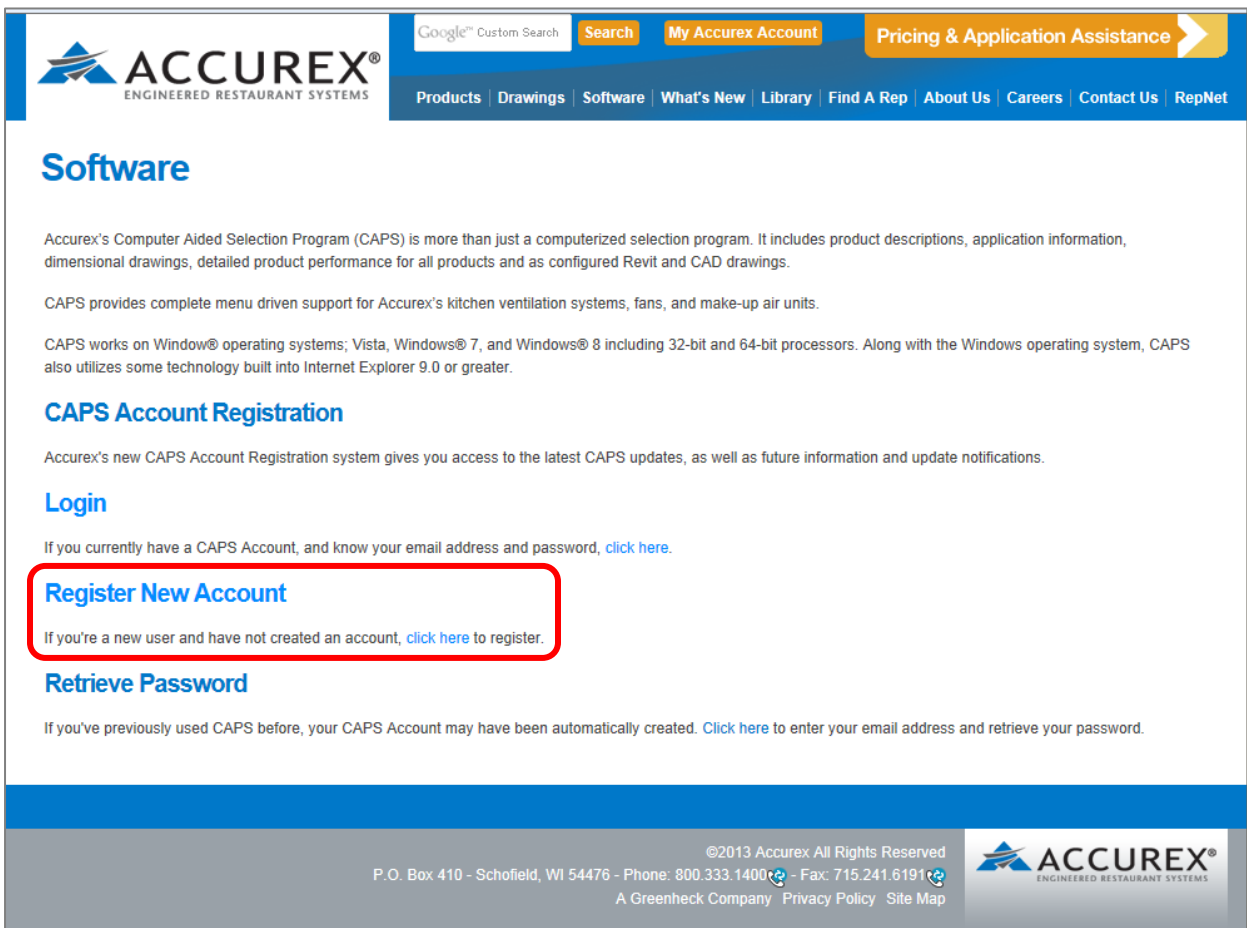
ACCUREX®
ENGINEERED RESTAURANT SYSTEMS

Google™ Custom Search | Search | My Accurex Account | Pricing & Application Assistance

Products | Drawings | Software | What's New | Library | Find A Rep | About Us | Careers | Contact Us | RepNet

Software

Accurex's Computer Aided Selection Program (CAPS) is more than just a computerized selection program. It includes product descriptions, application information, dimensional drawings, detailed product performance for all products and as configured Revit and CAD drawings.

CAPS provides complete menu driven support for Accurex's kitchen ventilation systems, fans, and make-up air units.

CAPS works on Window® operating systems; Vista, Windows® 7, and Windows® 8 including 32-bit and 64-bit processors. Along with the Windows operating system, CAPS also utilizes some technology built into Internet Explorer 9.0 or greater.

CAPS Account Registration

Accurex's new CAPS Account Registration system gives you access to the latest CAPS updates, as well as future information and update notifications.

Login

If you currently have a CAPS Account, and know your email address and password, click here.

Register New Account

If you're a new user and have not created an account, click here to register.

Retrieve Password

If you've previously used CAPS before, your CAPS Account may have been automatically created. Click here to enter your email address and retrieve your password.

©2013 Accurex All Rights Reserved
P.O. Box 410 - Schofield, WI 54476 - Phone: 800.333.1400 - Fax: 715.241.6191
A Greenheck Company Privacy Policy Site Map

ACCUREX®
ENGINEERED RESTAURANT SYSTEMS